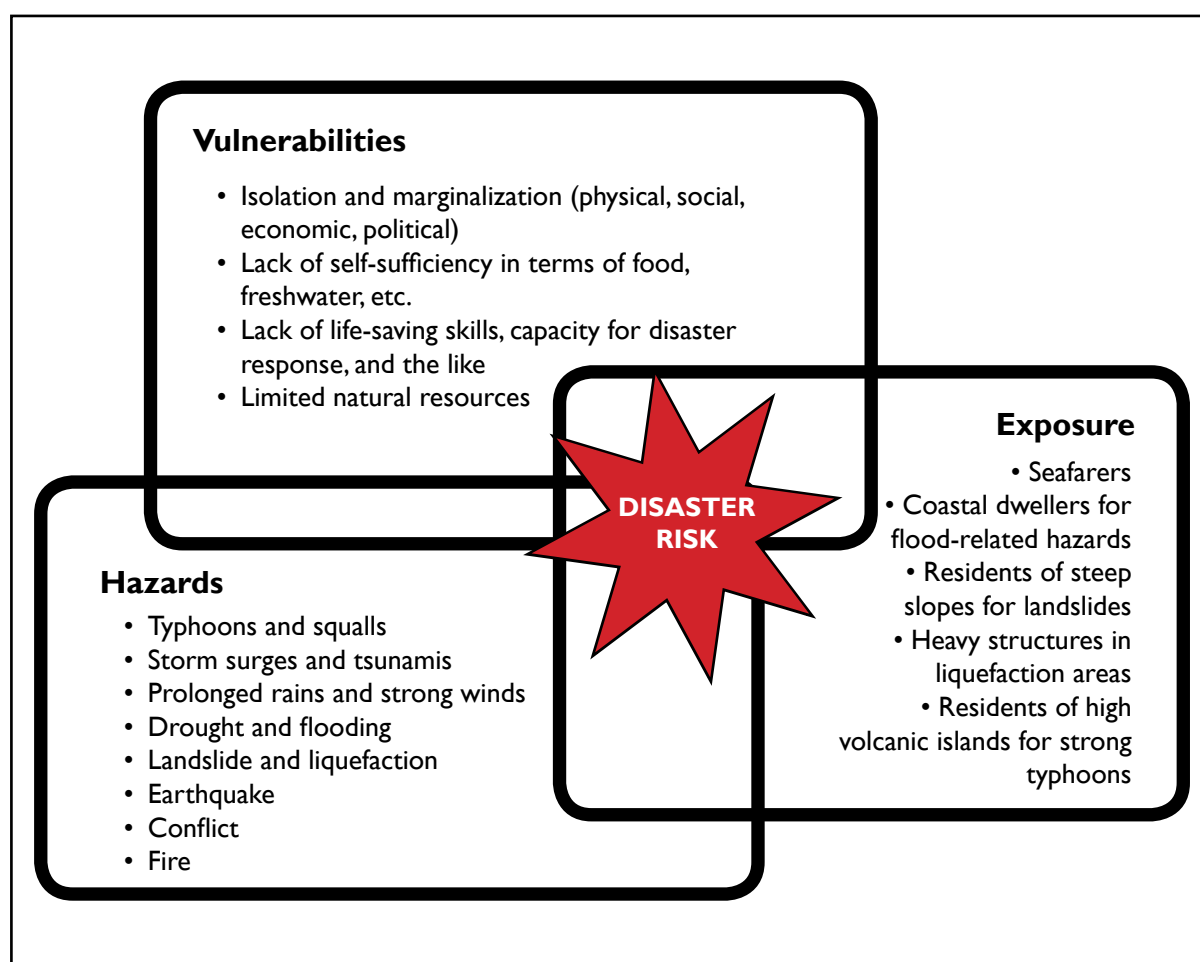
Vulnerabilities

- Isolation and marginalization (physical, social, economic, political)
- Lack of self-sufficiency in terms of food, freshwater, etc.
- Lack of life-saving skills, capacity for disaster response, and the like
- Limited natural resources

DISASTER RISK

Exposure

- Seafarers
- Coastal dwellers for flood-related hazards
- Residents of steep slopes for landslides
- Heavy structures in liquefaction areas
- Residents of high volcanic islands for strong typhoons

Hazards

- Typhoons and squalls
- Storm surges and tsunamis
- Prolonged rains and strong winds
- Drought and flooding
- Landslide and liquefaction
- Earthquake
- Conflict
- Fire